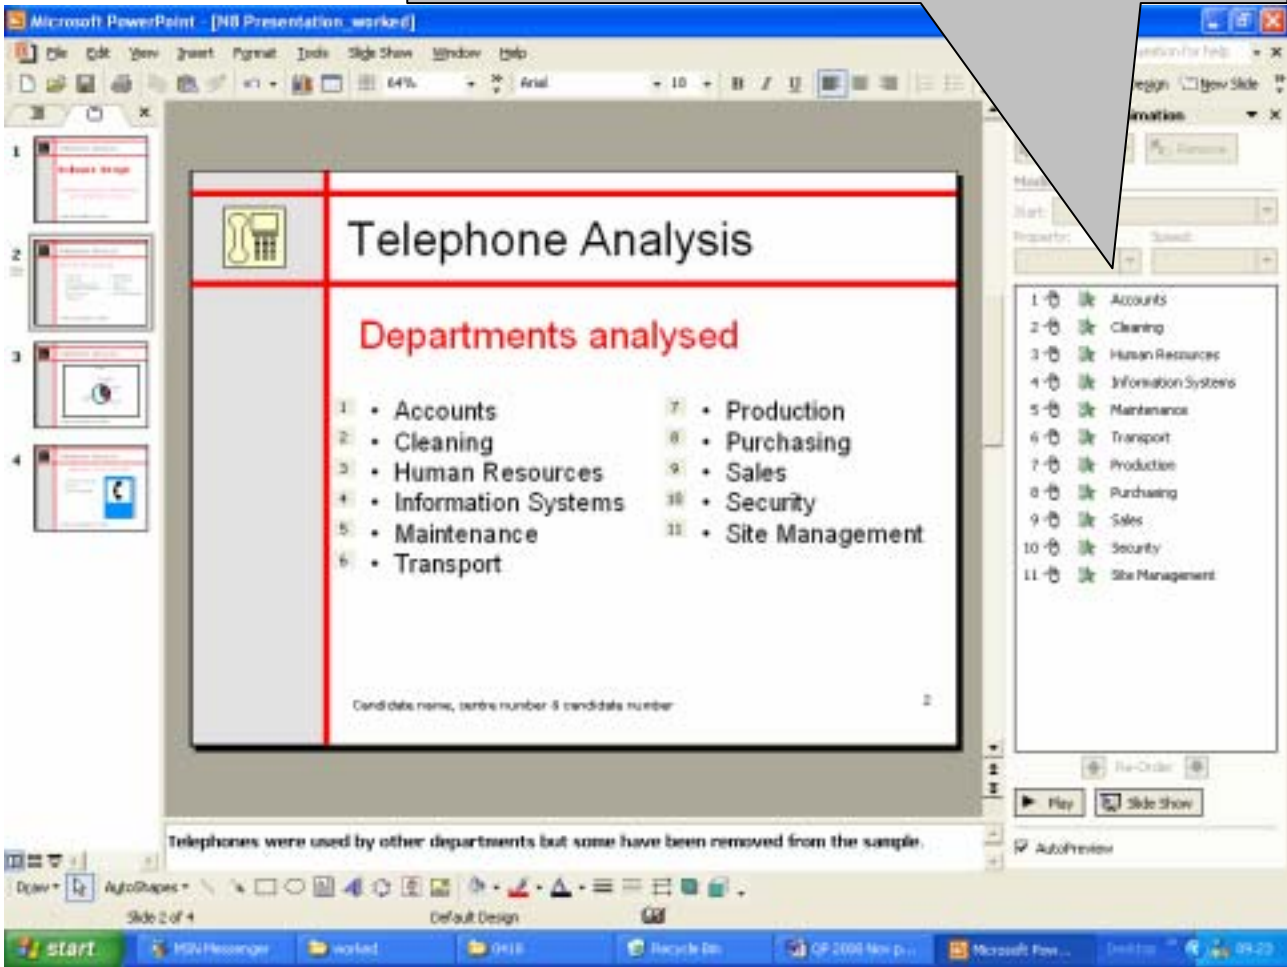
Microsoft PowerPoint - [N8 Presentation_worked]

File Edit View Insert Format Tools Slide Show Window Help

64% Arial 10 B I U

Design New Slide

Telephone Analysis

Departments analysed

1 • Accounts
2 • Cleaning
3 • Human Resources
4 • Information Systems
5 • Maintenance
6 • Transport
7 • Production
8 • Purchasing
9 • Sales
10 • Security
11 • Site Management

Candidate name, centre number & candidate number

2

Start:
Property:
Speed:

1 Accounts
2 Cleaning
3 Human Resources
4 Information Systems
5 Maintenance
6 Transport
7 Production
8 Purchasing
9 Sales
10 Security
11 Site Management

Re-Order

Play Slide Show

AutoPreview

Telephones were used by other departments but some have been removed from the sample.

Draw AutoShapes

Slide 2 of 4 Default Design

start MSN Messenger worked 0418 Recycle Bin QP 2008 Nov p... Microsoft Pow... Desktop 09:23